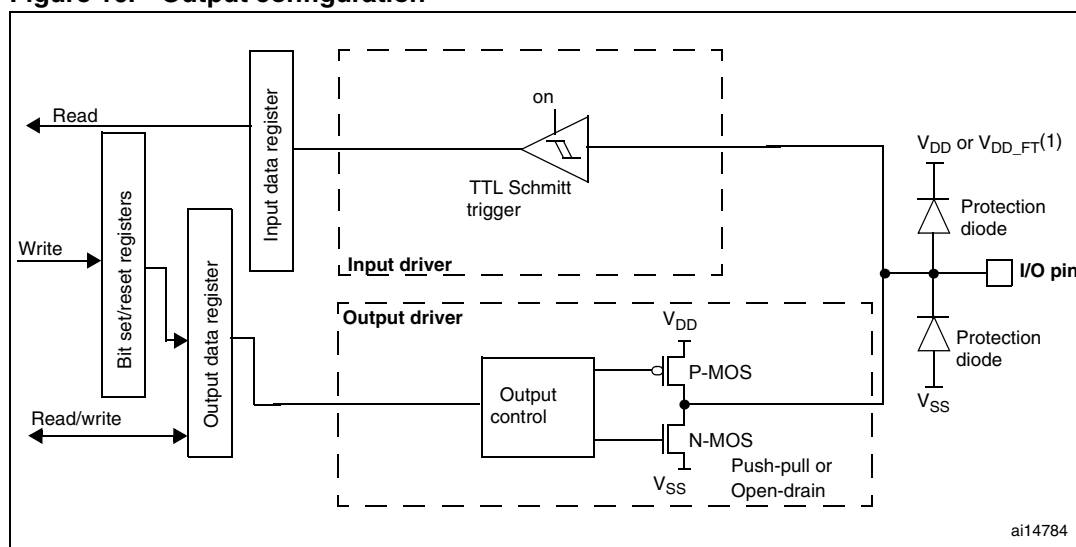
Figure 18. Output configuration

Read

Input data register

on

TTL Schmitt trigger

$V_{DD}$ or $V_{DD\_FT}$(1)

Protection diode

Write

Bit set/reset registers

Output data register

Input driver

I/O pin

Output driver

$V_{DD}$

Protection diode

P-MOS

Output control

$V_{SS}$

Read/write

N-MOS

$V_{SS}$

Push-pull or Open-drain

ai14784